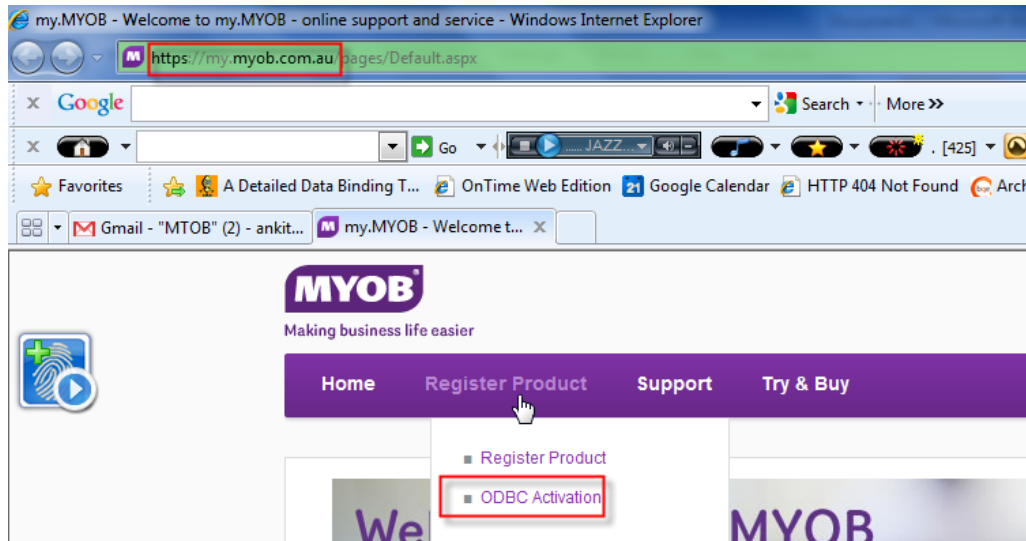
my.MYOB - Welcome to my.MYOB - online support and service - Windows Internet Explorer

https://my.myob.com.au/pages/Default.aspx

Google

Search · More »

Go

JAZZ...

. [425]

Favorites

A Detailed Data Binding T...

OnTime Web Edition

21 Google Calendar

HTTP 404 Not Found

Arch

Gmail - "MTOB" (2) - ankit...

my.MYOB - Welcome t...

MYOB

Making business life easier

Home

Register Product

Support

Try & Buy

Register Product

ODBC Activation

We

MYOB